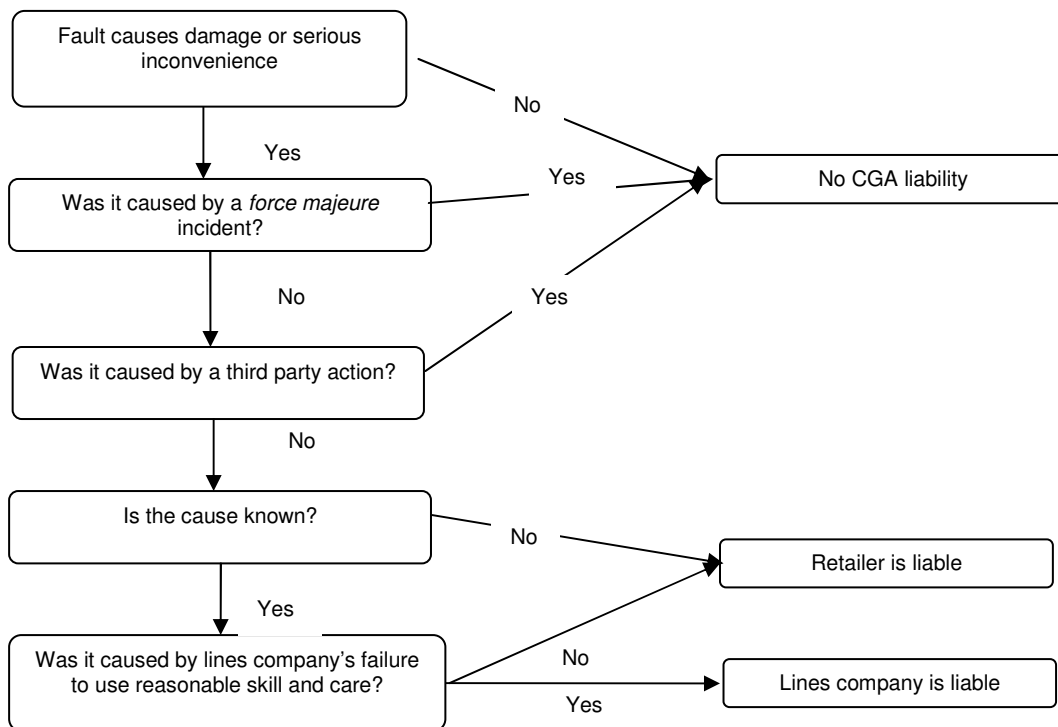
Fault causes damage or serious inconvenience

No

Yes

Yes

No CGA liability

Was it caused by a *force majeure* incident?

No

Yes

Was it caused by a third party action?

No

Is the cause known?

No

Retailer is liable

Yes

Was it caused by lines company's failure to use reasonable skill and care?

No

Yes

Lines company is liable